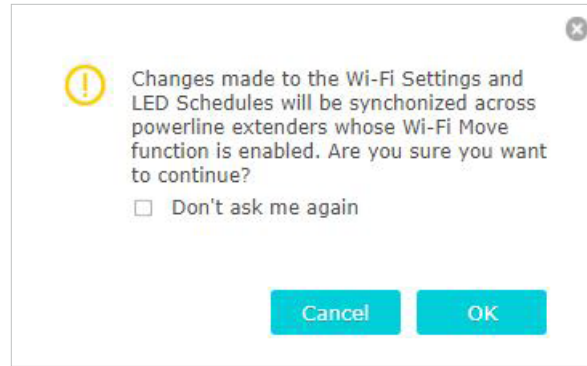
Changes made to the Wi-Fi Settings and LED Schedules will be synchonized across powerline extenders whose Wi-Fi Move function is enabled. Are you sure you want to continue?

Don't ask me again

Cancel

OK